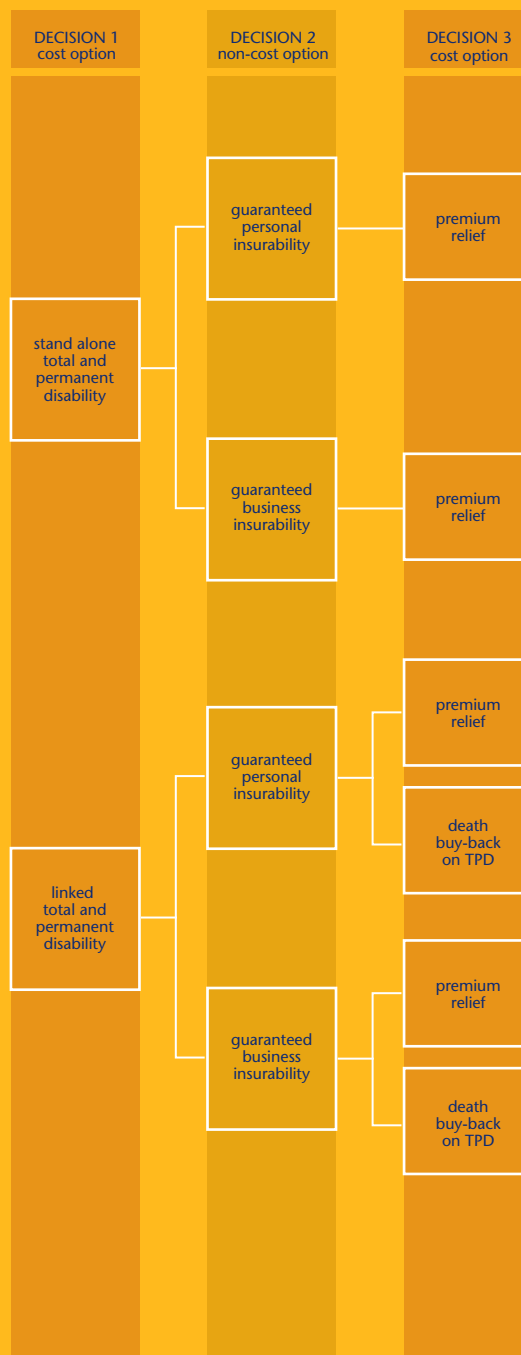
DECISION 1
cost option

DECISION 2
non-cost option

DECISION 3
cost option

guaranteed personal insurability

premium relief

stand alone total and permanent disability

guaranteed business insurability

premium relief

premium relief

guaranteed personal insurability

death buy-back on TPD

linked total and permanent disability

premium relief

guaranteed business insurability

death buy-back on TPD